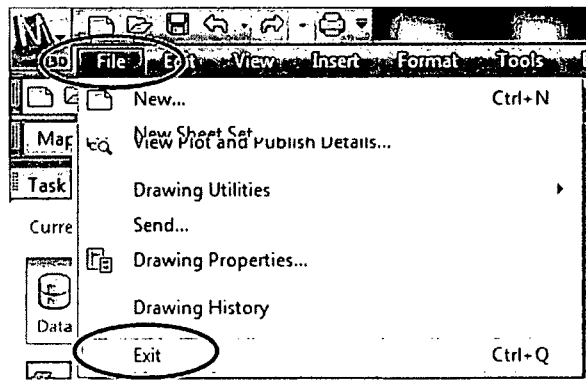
File Edit View Insert Format Tools

Map

Task

Curre

Data

New... Ctrl+N

New Sheet Set

View Plot and Publish Details...

Drawing Utilities

Send...

Drawing Properties...

Drawing History

Exit Ctrl+Q